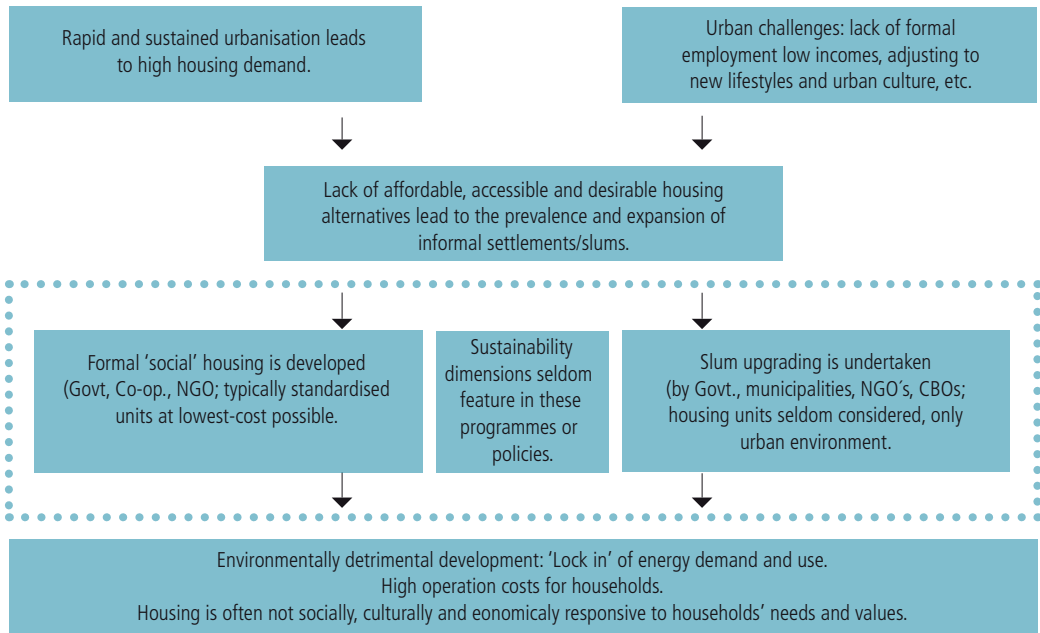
Rapid and sustained urbanisation leads to high housing demand.

Urban challenges: lack of formal employment low incomes, adjusting to new lifestyles and urban culture, etc.

Lack of affordable, accessible and desirable housing alternatives lead to the prevalence and expansion of informal settlements/slums.

Formal 'social' housing is developed (Govt, Co-op., NGO; typically standardised units at lowest-cost possible.

Sustainability dimensions seldom feature in these programmes or policies.

Slum upgrading is undertaken (by Govt., municipalities, NGO's, CBOs; housing units seldom considered, only urban environment.

Environmentally detrimental development: 'Lock in' of energy demand and use.
High operation costs for households.
Housing is often not socially, culturally and eonomicaly responsive to households' needs and values.